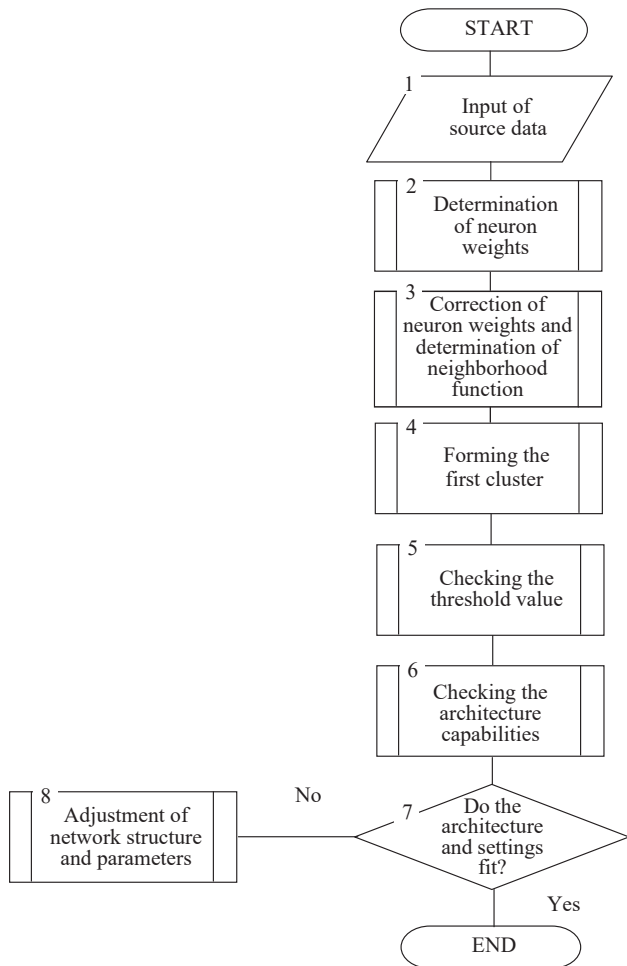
START

1
Input of source data

2
Determination of neuron weights

3
Correction of neuron weights and determination of neighborhood function

4
Forming the first cluster

5
Checking the threshold value

6
Checking the architecture capabilities

7
Do the architecture and settings fit?

No

8
Adjustment of network structure and parameters

Yes

END